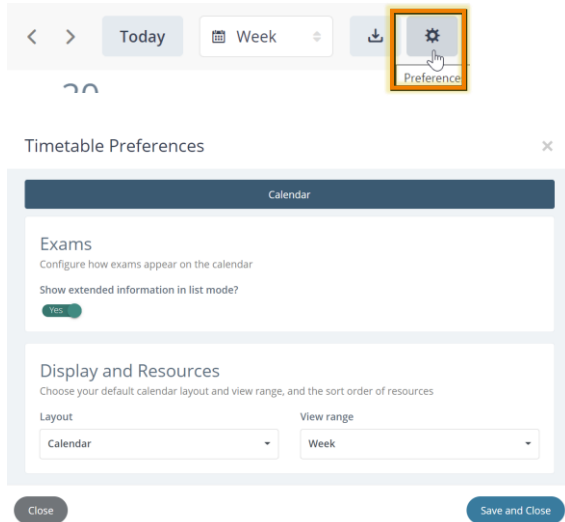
< > Today Week

Preference

20

Timetable Preferences ×

Calendar

Exams
Configure how exams appear on the calendar

Show extended information in list mode?
Yes

Display and Resources
Choose your default calendar layout and view range, and the sort order of resources

Layout
Calendar

View range
Week

Close

Save and Close